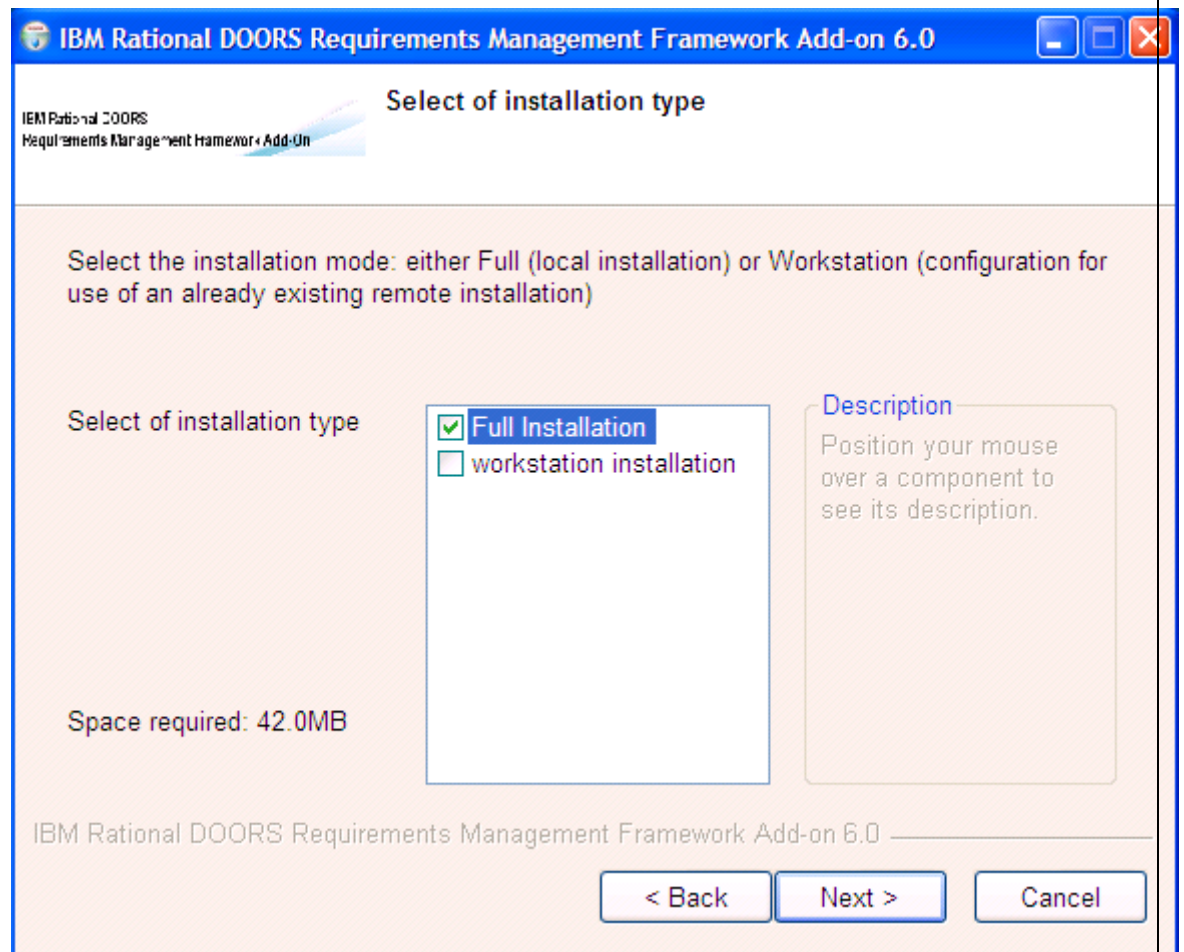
IBM Rational DOORS Requirements Management Framework Add-on 6.0

IBM Rational DOORS
Requirements Management Framework Add-On

Select of installation type

Select the installation mode: either Full (local installation) or Workstation (configuration for use of an already existing remote installation)

Select of installation type

Full Installation
workstation installation

Description
Position your mouse over a component to see its description.

Space required: 42.0MB

IBM Rational DOORS Requirements Management Framework Add-on 6.0

< Back
Next >
Cancel